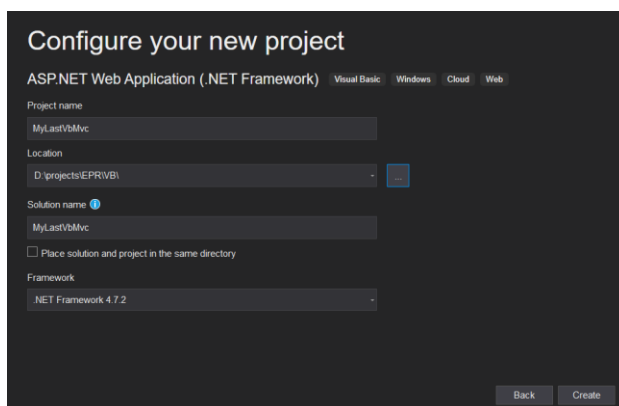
Configure your new project

ASP.NET Web Application (.NET Framework) Visual Basic Windows Cloud Web

Project name

MyLastVbMvc

Location

D:\projects\EPR\VB\

...

Solution name

MyLastVbMvc

Place solution and project in the same directory

Framework

.NET Framework 4.7.2

Back Create